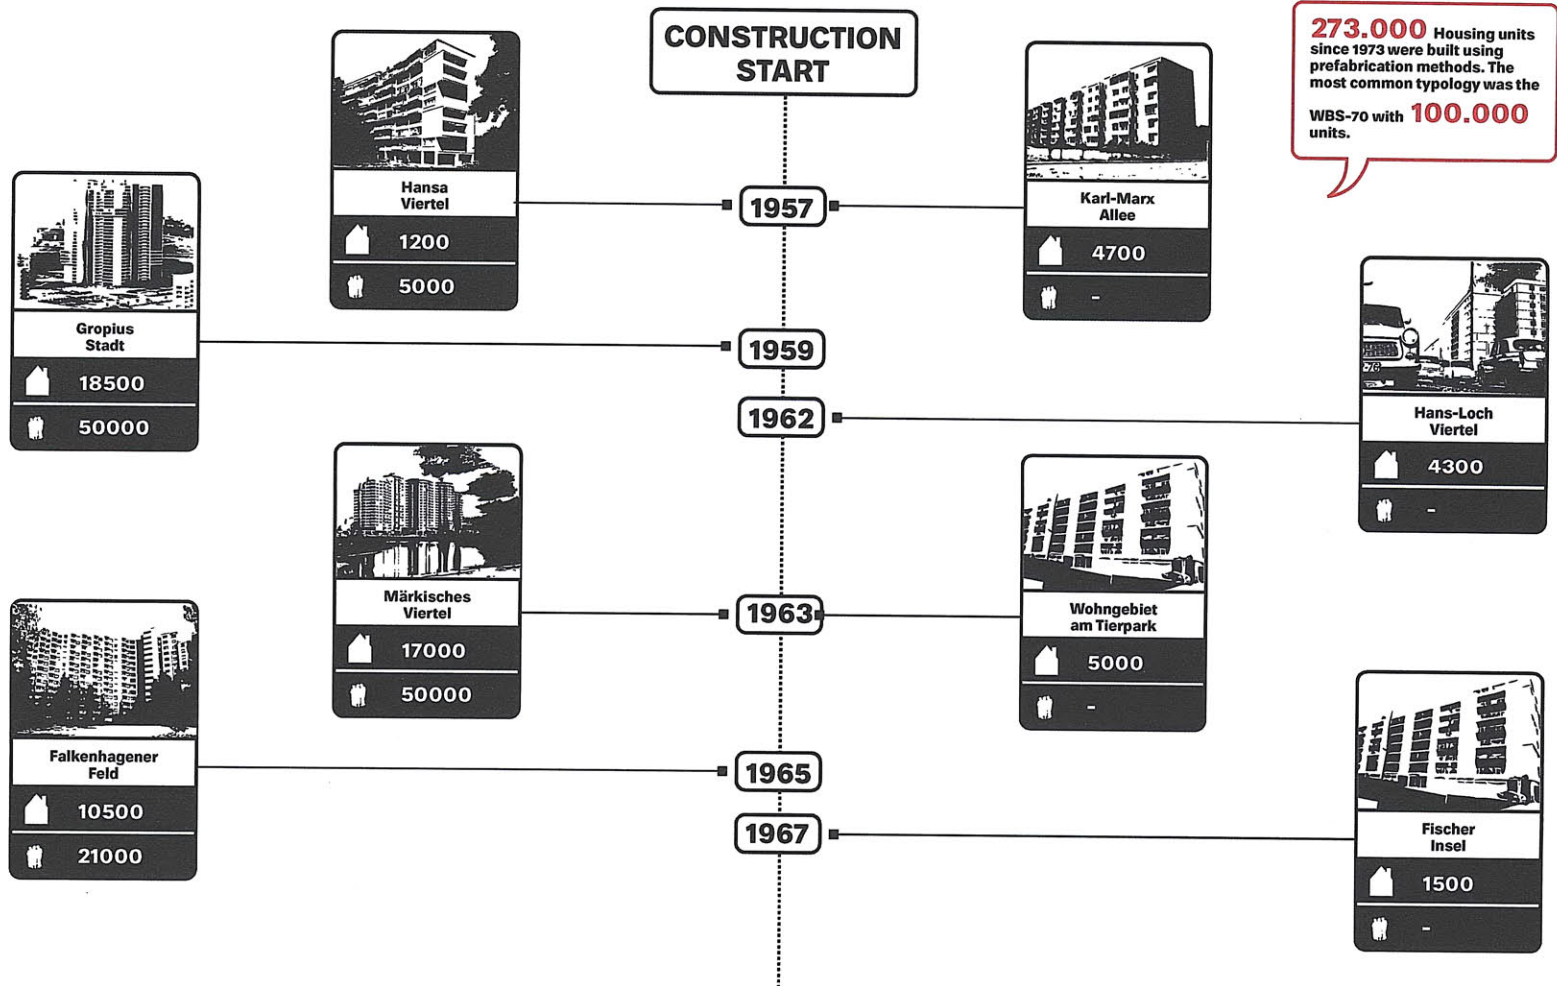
CONSTRUCTION START

273.000 Housing units since 1973 were built using prefabrication methods. The most common typology was the WBS-70 with 100.000 units.

Hansa Viertel
1200
5000

1957

Karl-Marx Allee
4700
-

Gropius Stadt
18500
50000

1959

1962

Hans-Loch Viertel
4300
-

Märkisches Viertel
17000
50000

1963

Wohngebiet am Tierpark
5000
-

Falkenhagener Feld
10500
21000

1965

1967

Fischer Insel
1500
-